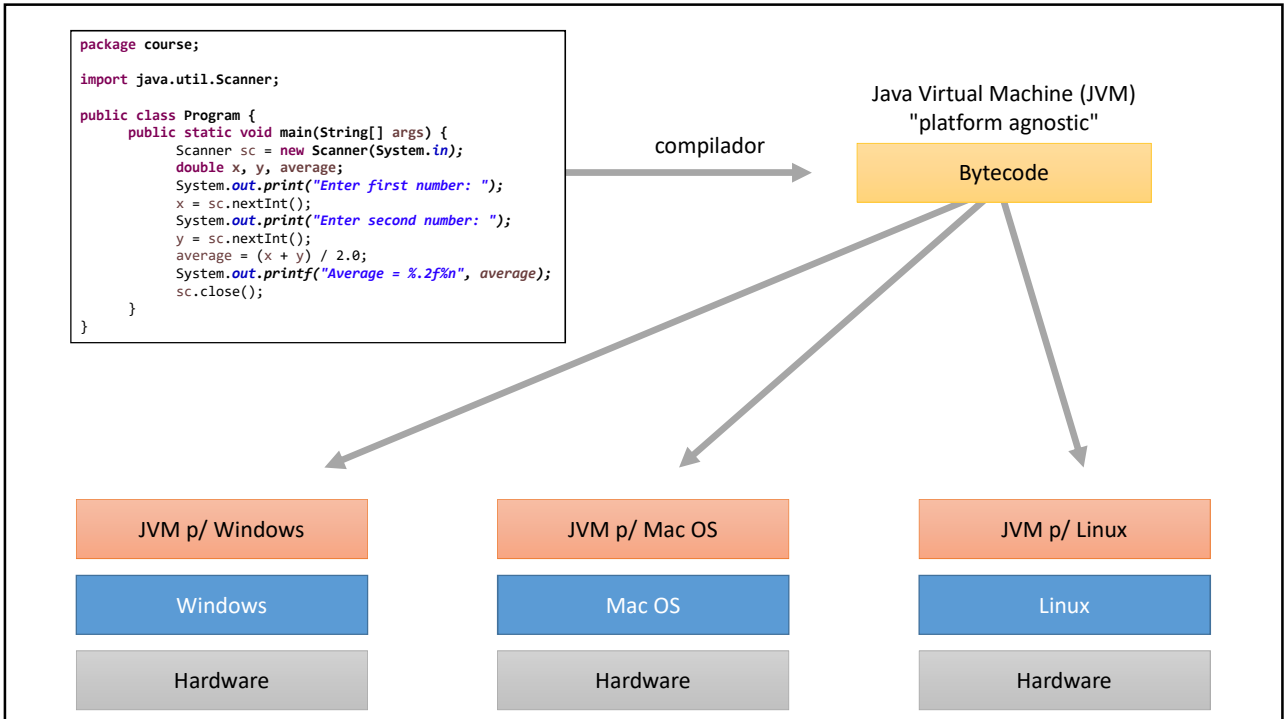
package course;

import java.util.Scanner;

public class Program {
	public static void main(String[] args) {
		Scanner sc = new Scanner(System.in);
		double x, y, average;
		System.out.print("Enter first number: ");
		x = sc.nextInt();
		System.out.print("Enter second number: ");
		y = sc.nextInt();
		average = (x + y) / 2.0;
		System.out.printf("Average = %.2f%n", average);
		sc.close();
	}
}

compilador

Java Virtual Machine (JVM)
"platform agnostic"

Bytecode

JVM p/ Windows

Windows

Hardware

JVM p/ Mac OS

Mac OS

Hardware

JVM p/ Linux

Linux

Hardware